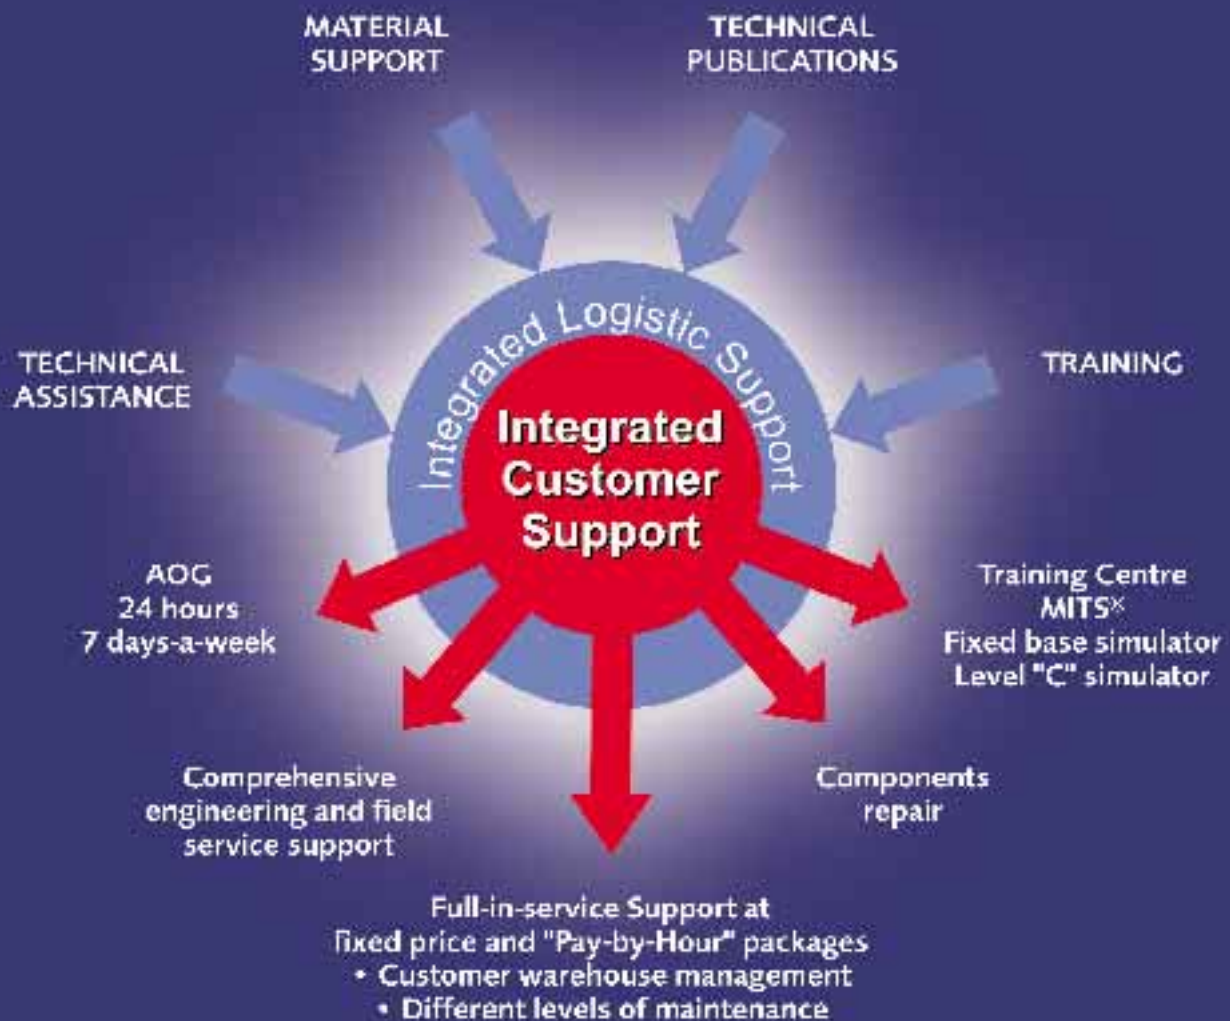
MATERIAL SUPPORT

TECHNICAL PUBLICATIONS

TECHNICAL ASSISTANCE

TRAINING

Integrated Logistic Support

Integrated Customer Support

AOG
24 hours
7 days-a-week

Training Centre
MITS$^{X}$
Fixed base simulator
Level "C" simulator

Comprehensive engineering and field service support

Components repair

Full-in-service Support at fixed price and "Pay-by-Hour" packages
• Customer warehouse management
• Different levels of maintenance